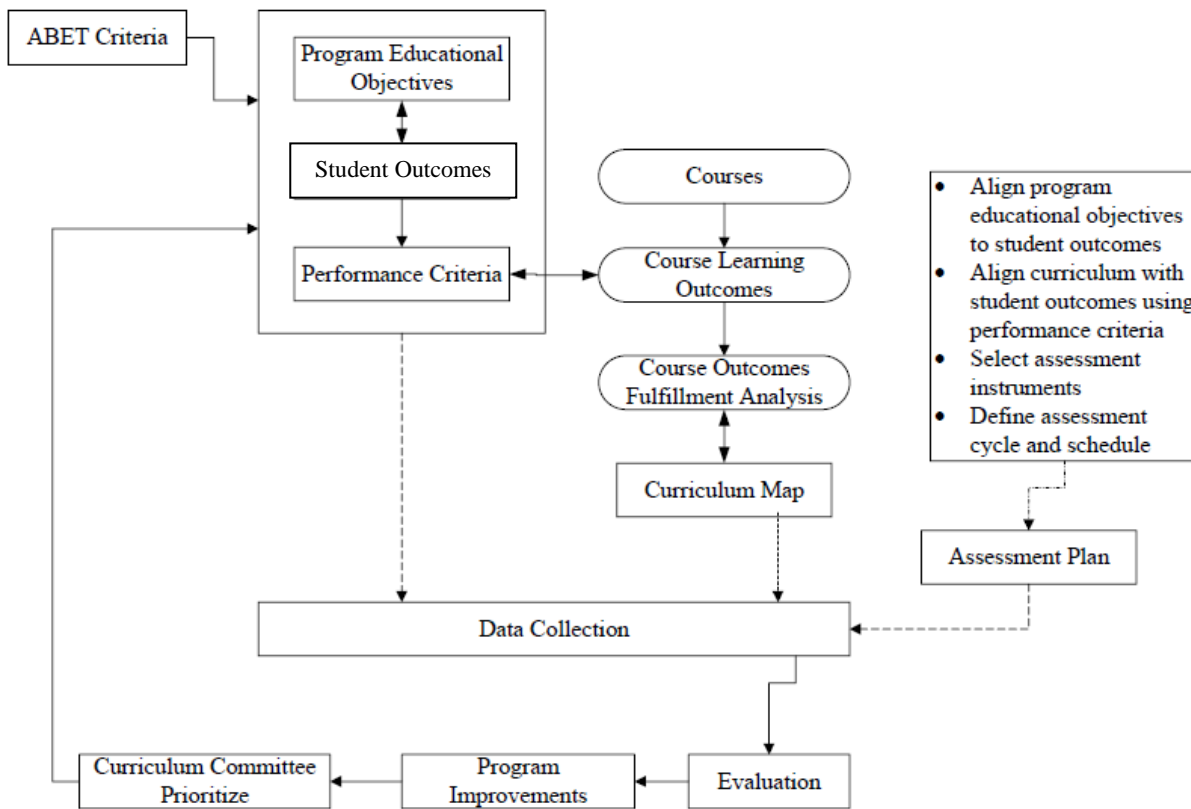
ABET Criteria

Program Educational Objectives

Student Outcomes

Performance Criteria

Courses

Course Learning Outcomes

Course Outcomes Fulfillment Analysis

Curriculum Map

- Align program educational objectives to student outcomes
- Align curriculum with student outcomes using performance criteria
- Select assessment instruments
- Define assessment cycle and schedule

Assessment Plan

Data Collection

Evaluation

Program Improvements

Curriculum Committee Prioritize